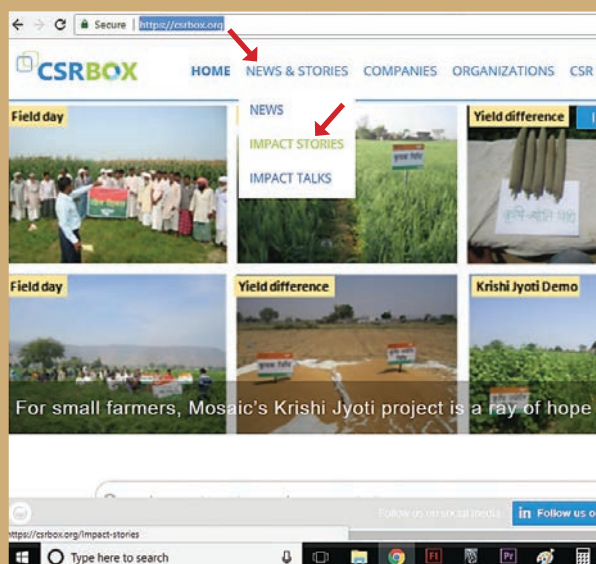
Secure | https://csrbox.org

CSRBOX

HOME NEWS & STORIES COMPANIES ORGANIZATIONS CSR

NEWS

IMPACT STORIES

IMPACT TALKS

Field day

Yield difference

Field day

Yield difference

Krishi Jyoti Demo

For small farmers, Mosaic's Krishi Jyoti project is a ray of hope

Follow us on social feeds

in Follow us o

https://csrbox.org/Impact-stories

Type here to search